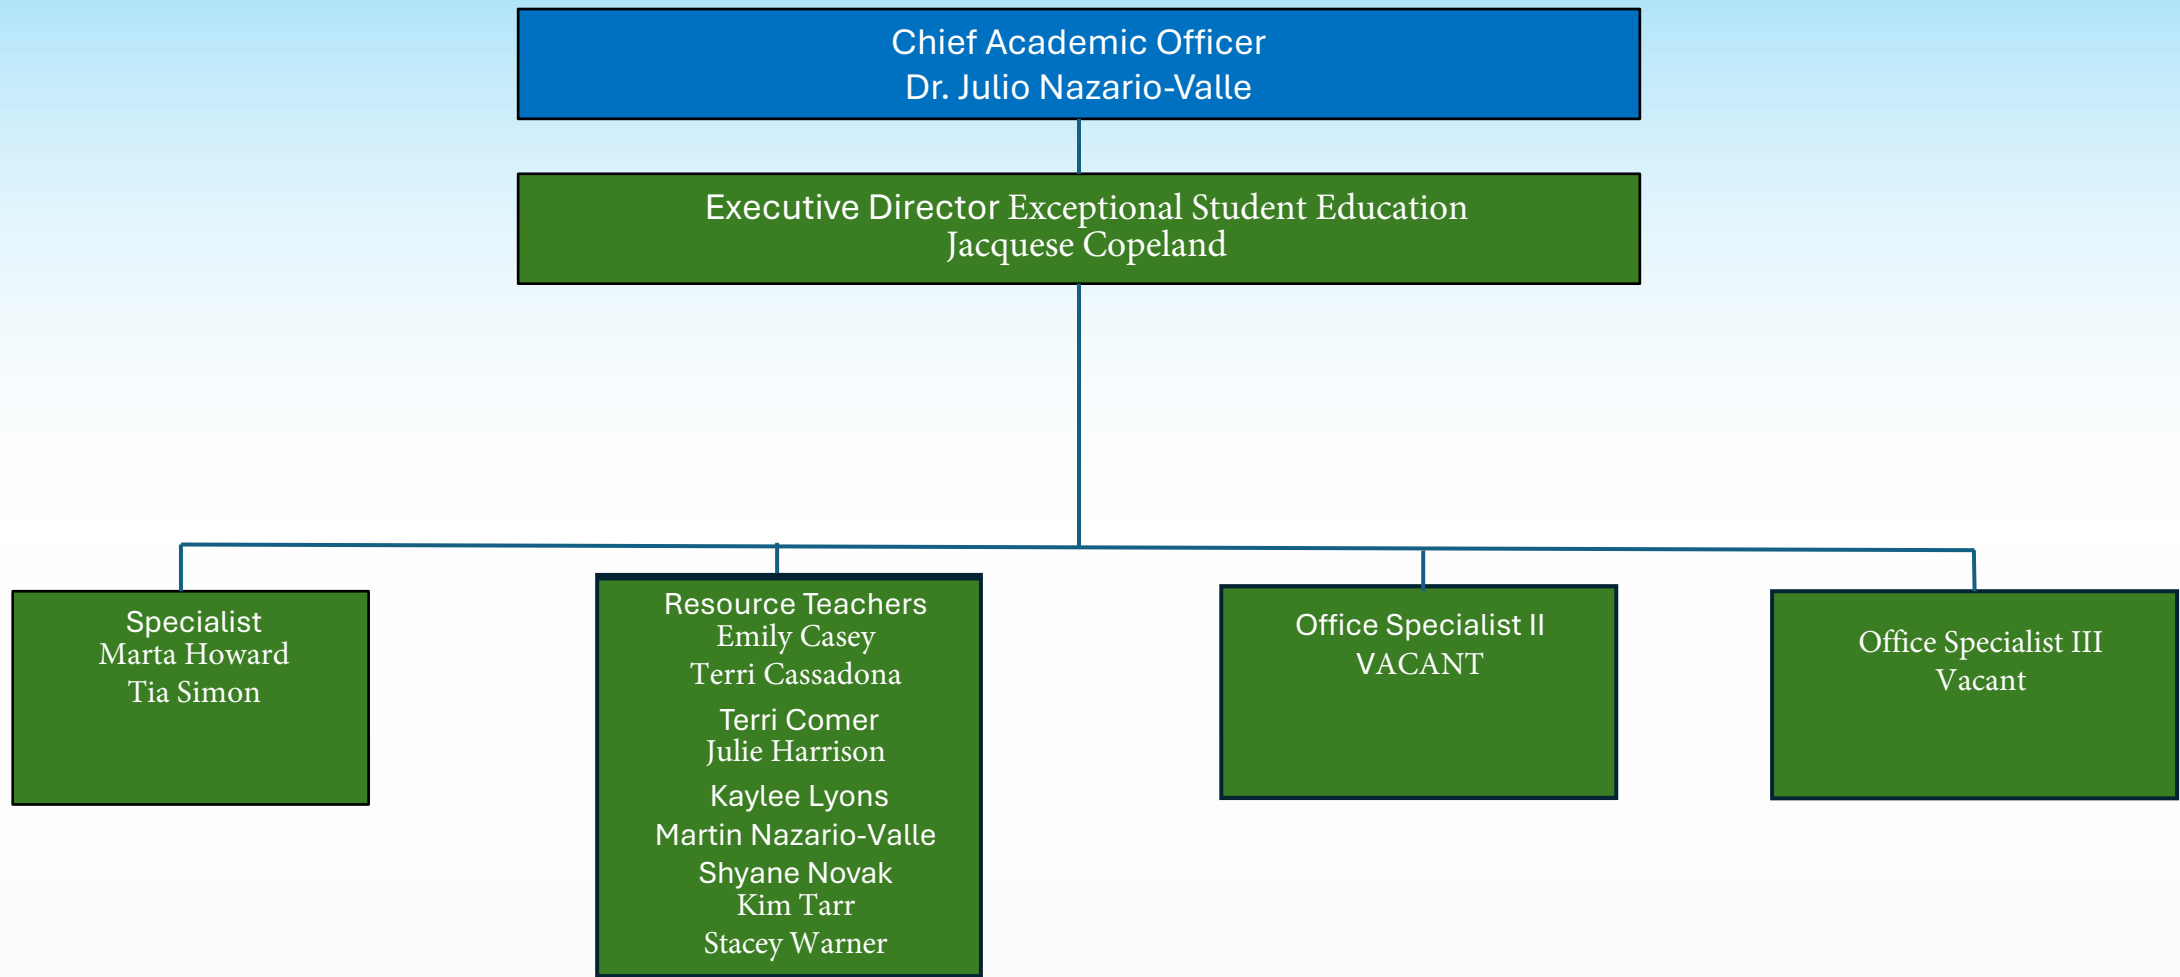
Chief Academic Officer
Dr. Julio Nazario-Valle

Executive Director Exceptional Student Education
Jacquese Copeland

Specialist
Marta Howard
Tia Simon

Resource Teachers
Emily Casey
Terri Cassadona
Terri Comer
Julie Harrison
Kaylee Lyons
Martin Nazario-Valle
Shyane Novak
Kim Tarr
Stacey Warner

Office Specialist II
VACANT

Office Specialist III
Vacant